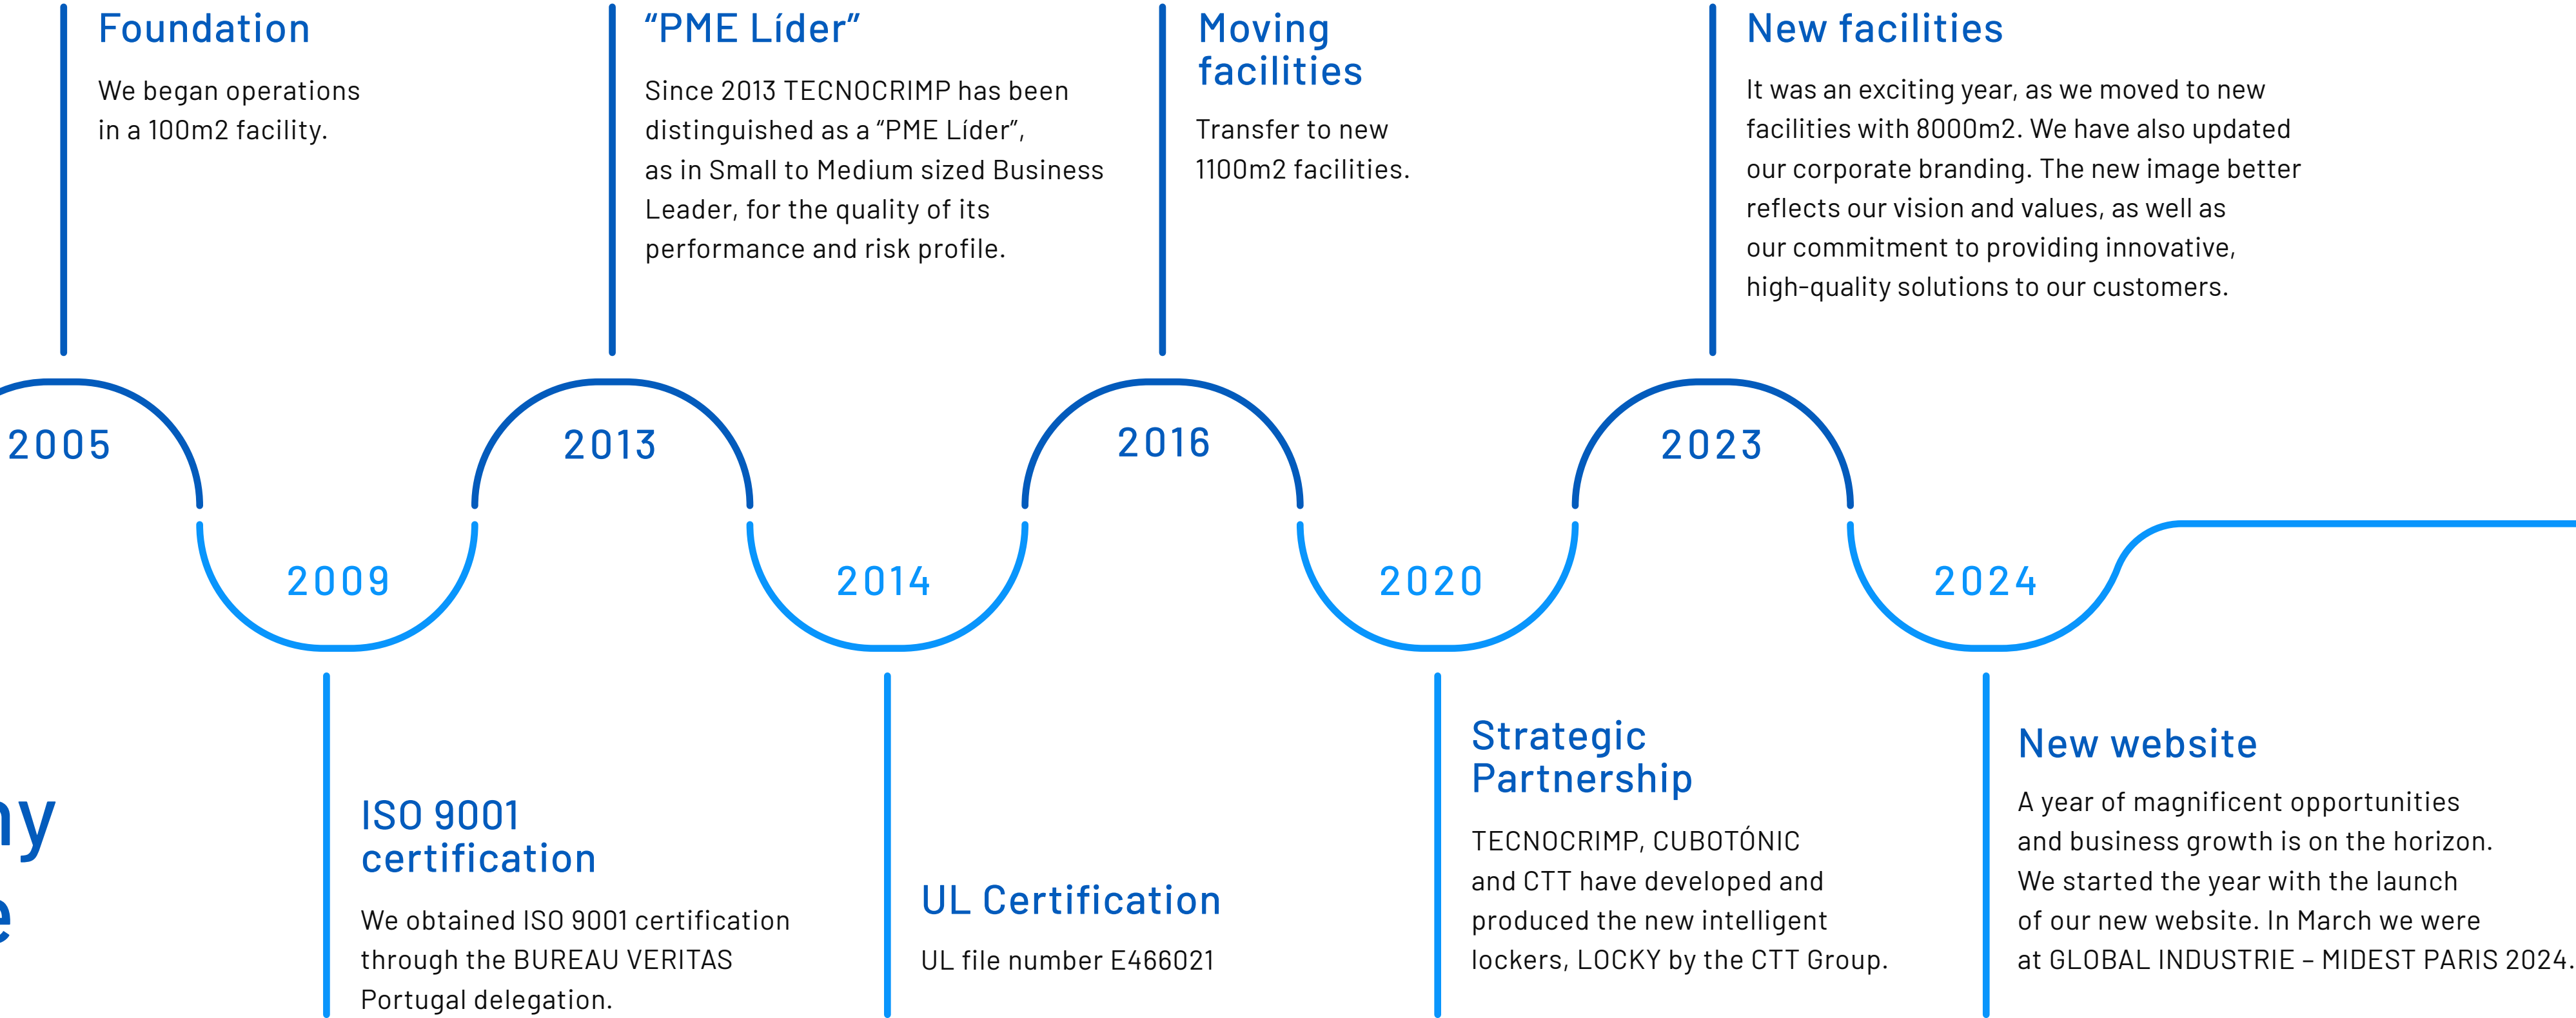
Foundation

We began operations in a 100m2 facility.

“PME Líder”

Since 2013 TECNOCRIMP has been distinguished as a “PME Líder”, as in Small to Medium sized Business Leader, for the quality of its performance and risk profile.

Moving facilities

Transfer to new 1100m2 facilities.

New facilities

It was an exciting year, as we moved to new facilities with 8000m2. We have also updated our corporate branding. The new image better reflects our vision and values, as well as our commitment to providing innovative, high-quality solutions to our customers.

2005

2013

2016

2023

2009

2014

2020

2024

ny

e

ISO 9001 certification

We obtained ISO 9001 certification through the BUREAU VERITAS Portugal delegation.

UL Certification

UL file number E466021

Strategic Partnership

TECNOCRIMP, CUBOTÓNIC and CTT have developed and produced the new intelligent lockers, LOCKY by the CTT Group.

New website

A year of magnificent opportunities and business growth is on the horizon. We started the year with the launch of our new website. In March we were at GLOBAL INDUSTRIE – MIDEST PARIS 2024.